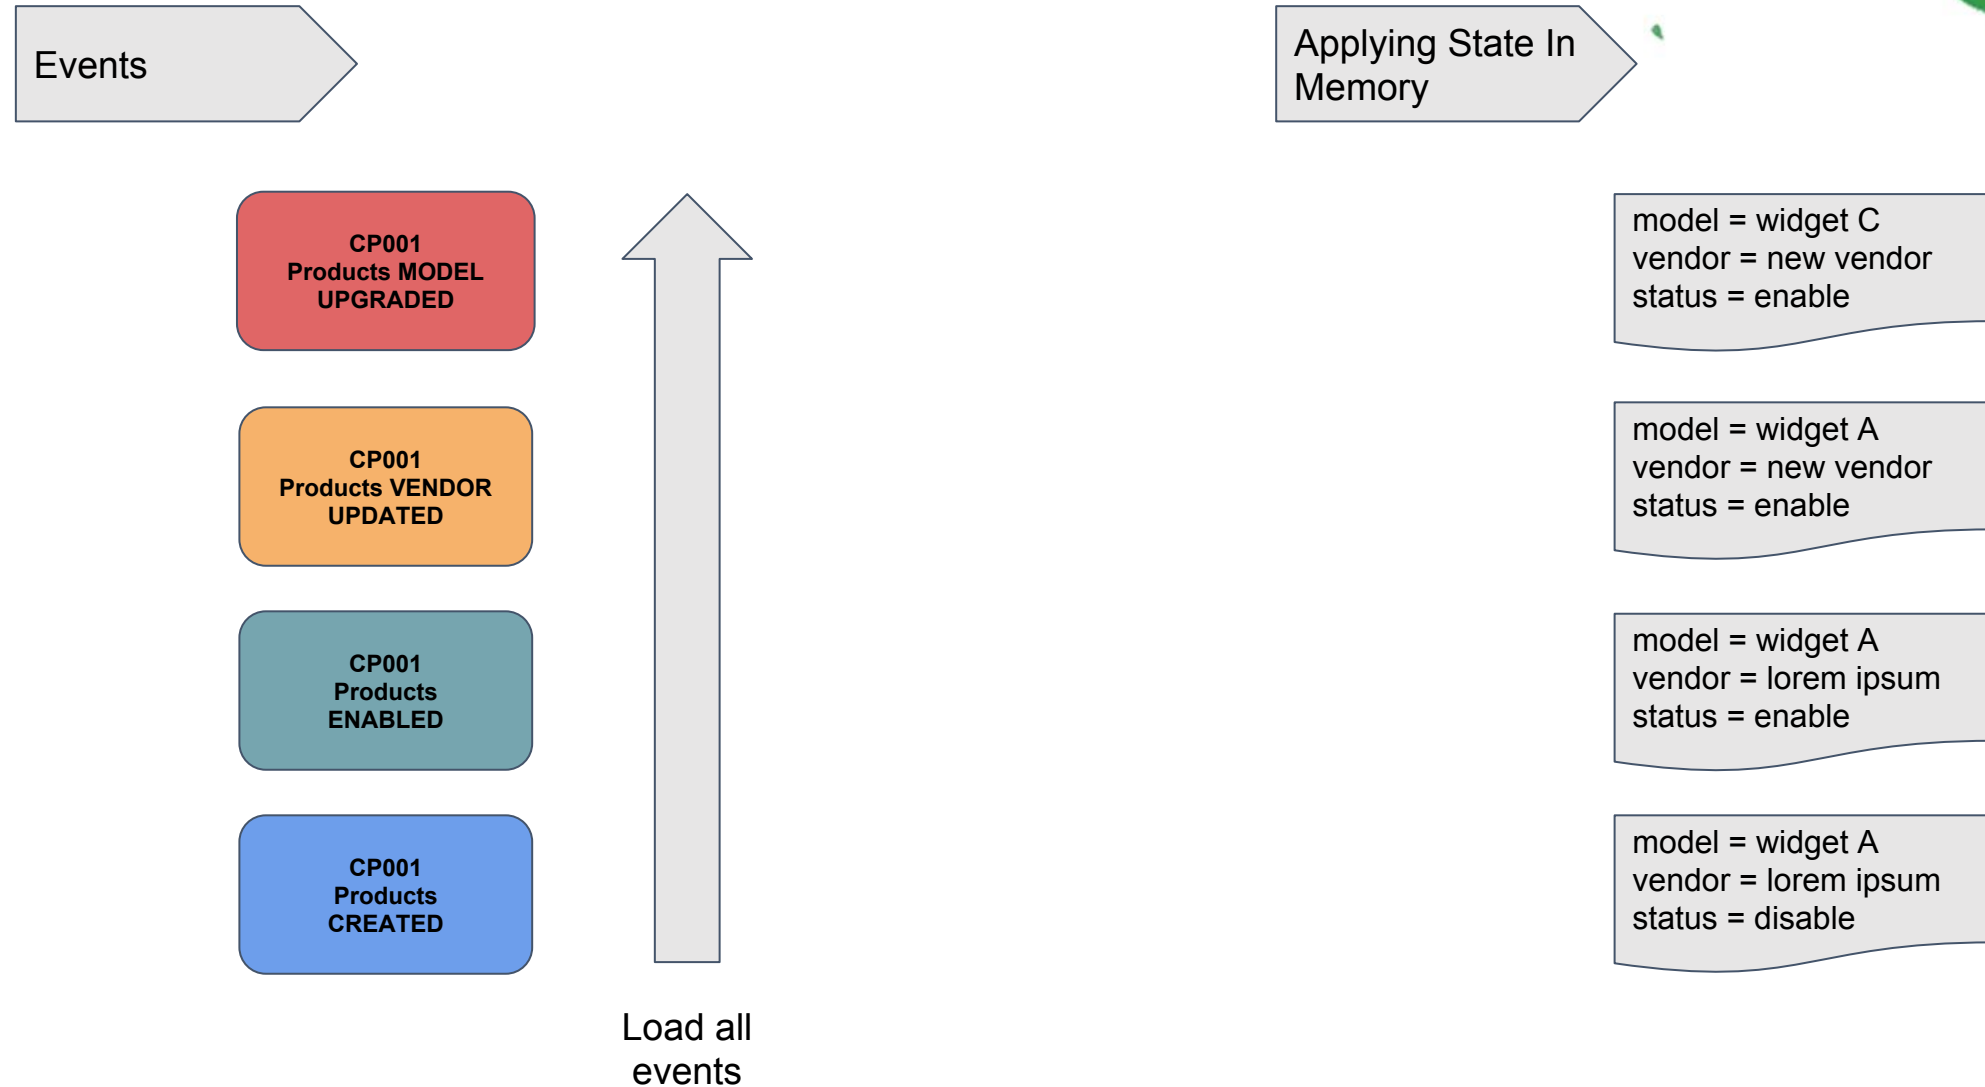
Events

Applying State In Memory

CP001
Products MODEL
UPGRADED

CP001
Products VENDOR
UPDATED

CP001
Products
ENABLED

CP001
Products
CREATED

Load all events

model = widget C
vendor = new vendor
status = enable

model = widget A
vendor = new vendor
status = enable

model = widget A
vendor = lorem ipsum
status = enable

model = widget A
vendor = lorem ipsum
status = disable